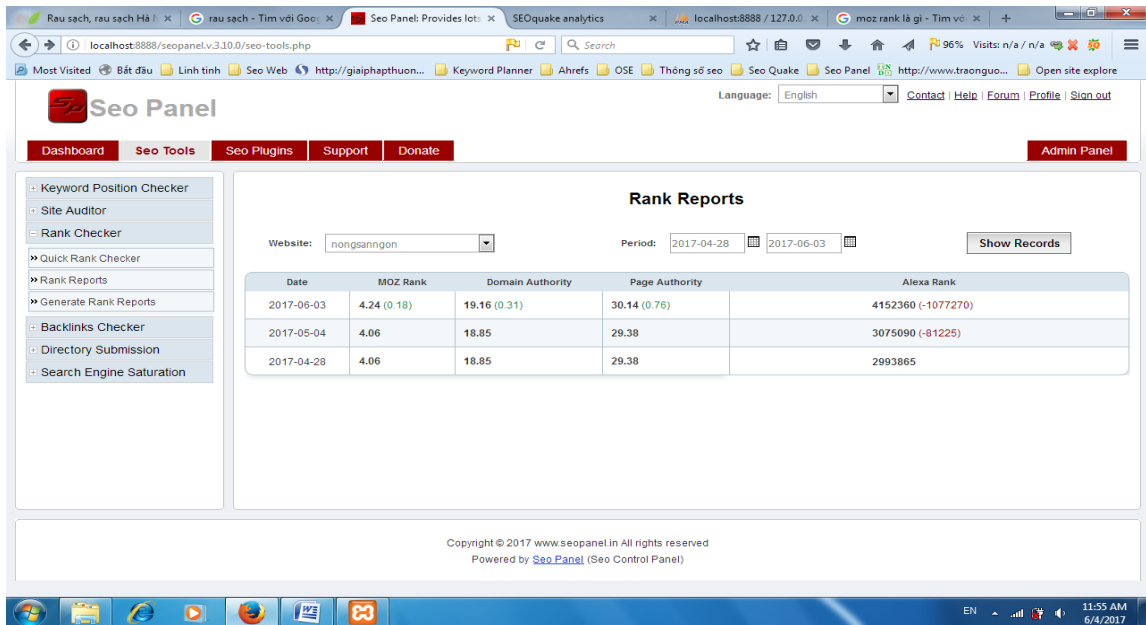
Rau sạch, rau sạch Hà N ×
rau sạch - Tìm với Goo ×
Seo Panel: Provides lots ×
SEOquake analytics ×
localhost:8888 / 127.0.0 ×
moz rank là gì - Tìm với ×
+

localhost:8888/seopanel.v.3.10.0/seo-tools.php
Search
96% Visits: n/a / n/a

Most Visited   Bắt đầu   Linh tinh   Seo Web   http://giaiphapthuon...   Keyword Planner   Ahrefs   OSE   Thông số seo   Seo Quake   Seo Panel   http://www.traonguo...   Open site explore

Seo Panel

Language: English   Contact | Help | Forum | Profile | Sign out

Dashboard   Seo Tools   Seo Plugins   Support   Donate   Admin Panel

Keyword Position Checker
Site Auditor
Rank Checker
» Quick Rank Checker
» Rank Reports
» Generate Rank Reports
Backlinks Checker
Directory Submission
Search Engine Saturation

Rank Reports

Website: nongsanngon   Period: 2017-04-28   2017-06-03   Show Records

| Date | MOZ Rank | Domain Authority | Page Authority | Alexa Rank |
|---|---|---|---|---|
| 2017-06-03 | 4.24 (0.18) | 19.16 (0.31) | 30.14 (0.76) | 4152360 (-1077270) |
| 2017-05-04 | 4.06 | 18.85 | 29.38 | 3075090 (-81225) |
| 2017-04-28 | 4.06 | 18.85 | 29.38 | 2993865 |

Copyright © 2017 www.seopanel.in All rights reserved
Powered by Seo Panel (Seo Control Panel)

EN   11:55 AM   6/4/2017